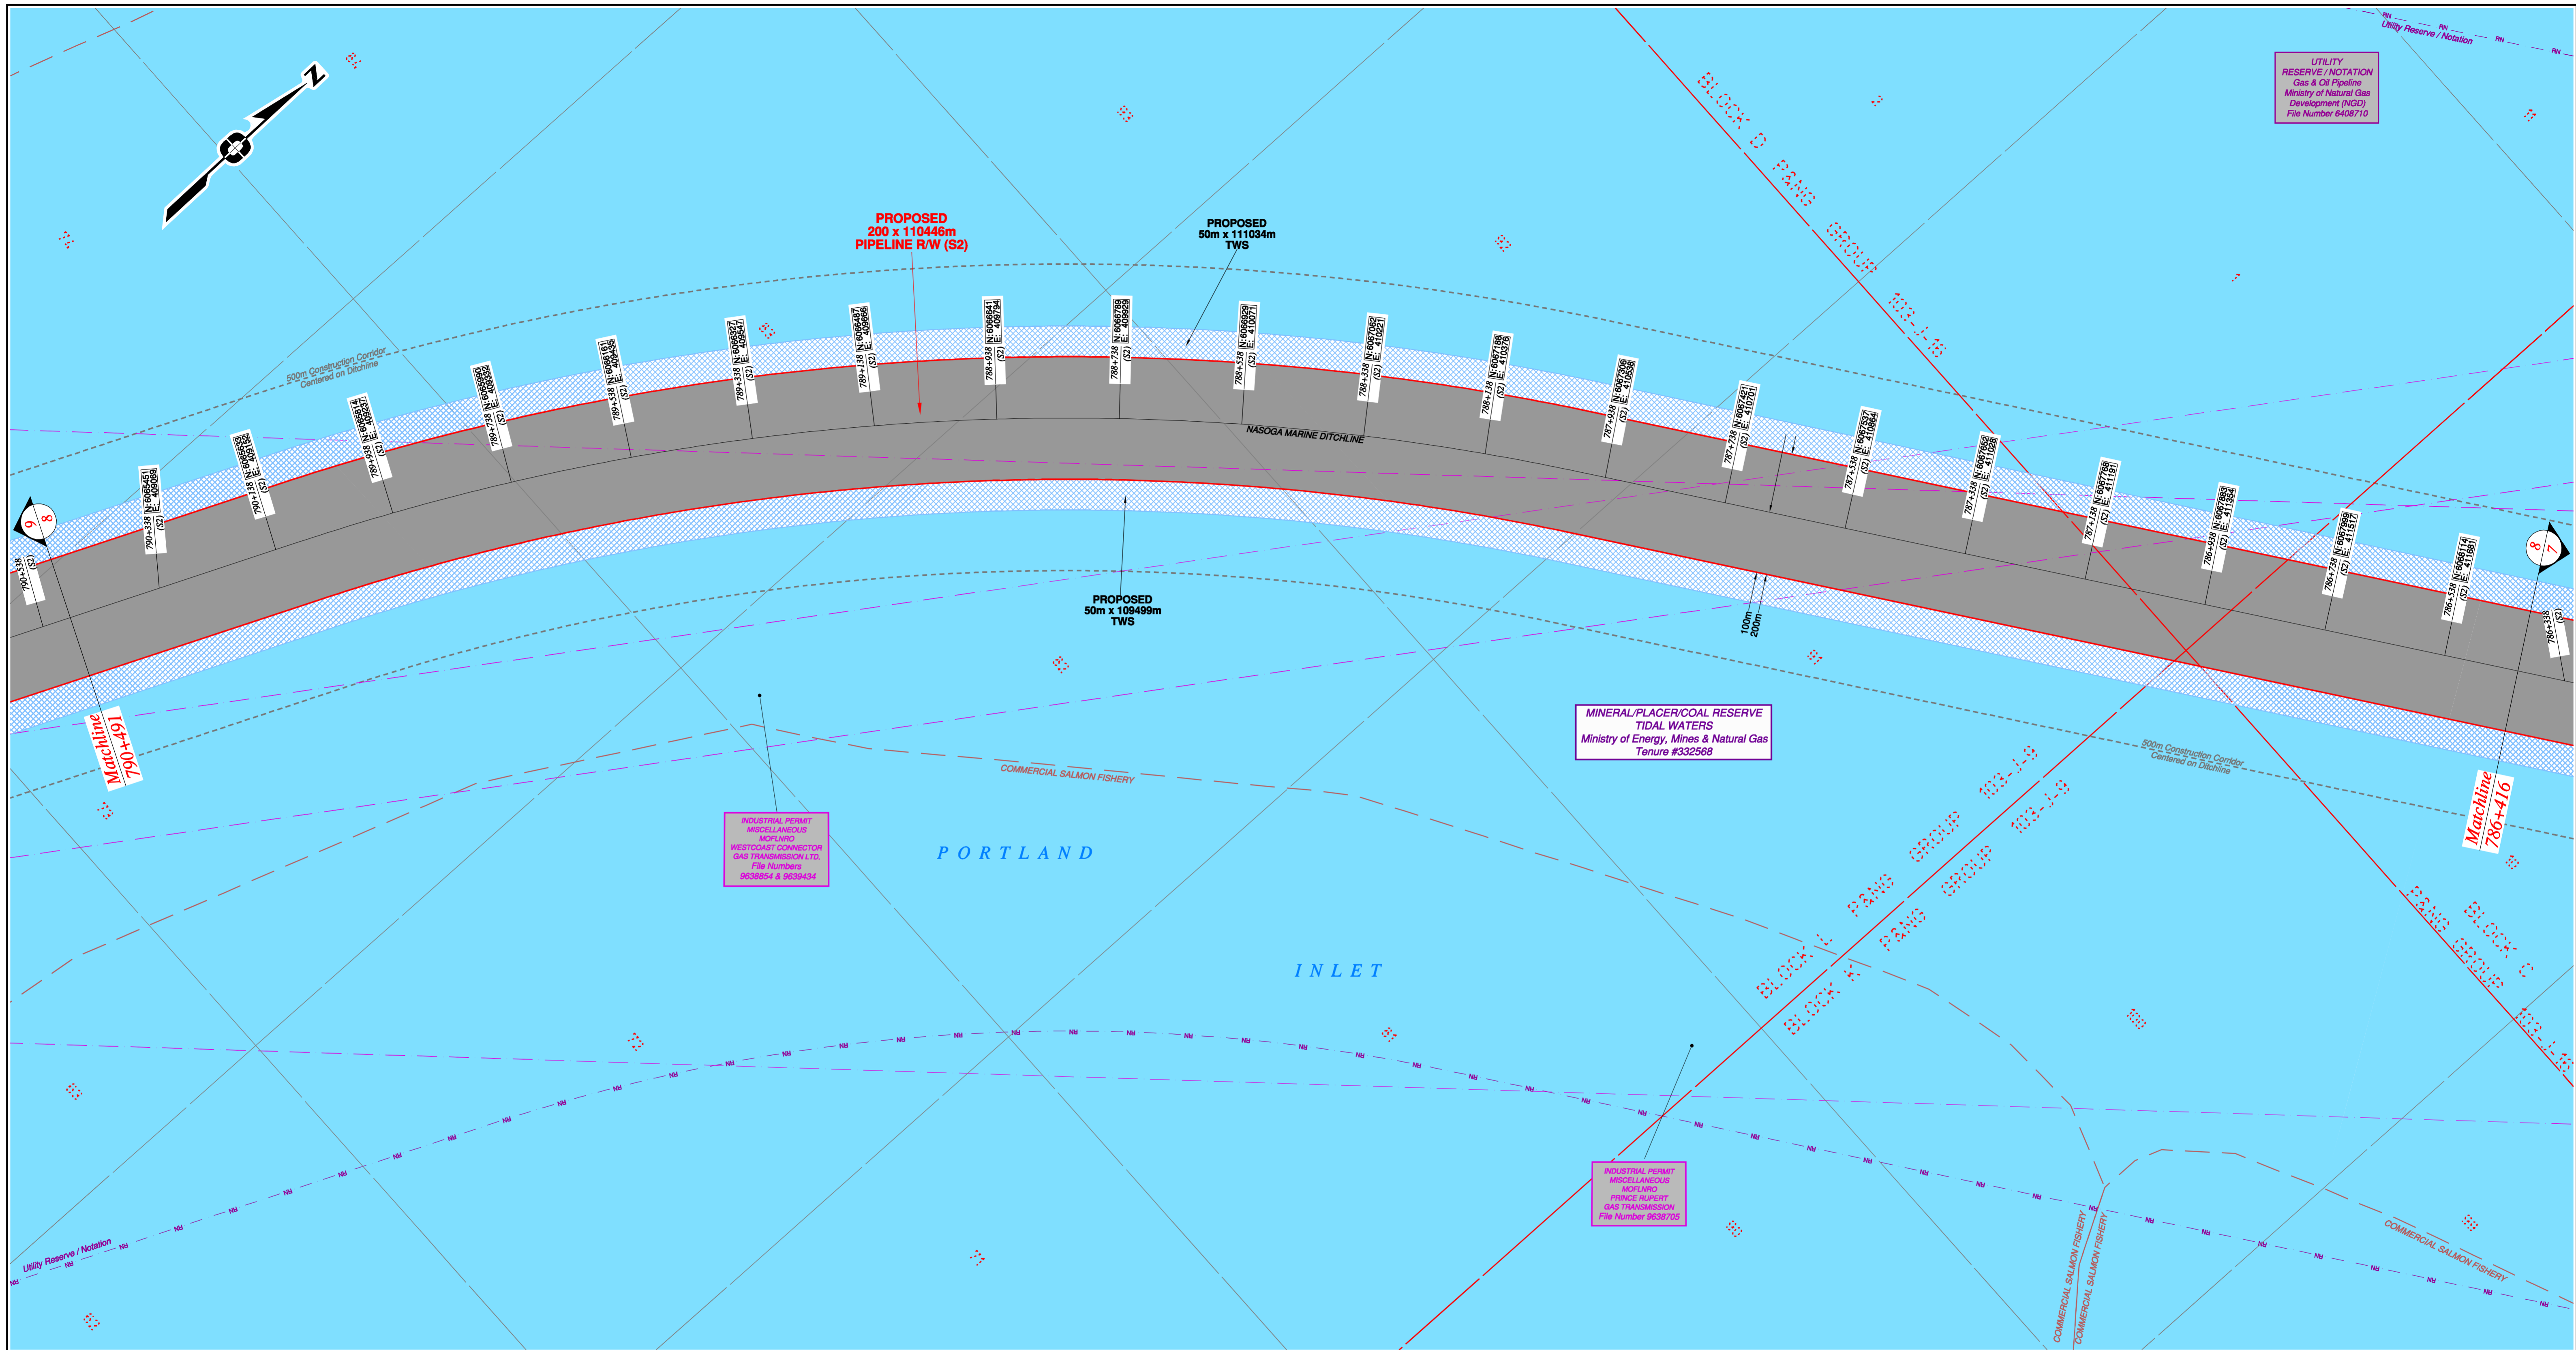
N

PROPOSED
200 x 110446m
PIPELINE R/W (S2)

PROPOSED
50m x 111034m
TWS

UTILITY
RESERVE / NOTATION
Gas & Oil Pipeline
Ministry of Natural Gas
Development (NGD)
File Number 6408710

Utility Reserve / Notation

BLOCK D PANS GROUP 103-I-16

500m Construction Corridor
Centered on Ditchline

790+338 (S2)
790+338 N: 6065451 E: 409689 (S2)
790+138 N: 6065633 E: 409152 (S2)
789+938 N: 6065814 E: 409237 (S2)
789+738 N: 6065992 E: 409326 (S2)
789+538 N: 6066161 E: 409435 (S2)
789+338 N: 6066327 E: 409547 (S2)
789+138 N: 6066487 E: 409668 (S2)
788+938 N: 6066641 E: 409794 (S2)
788+738 N: 6066789 E: 409929 (S2)
788+538 N: 6066929 E: 410071 (S2)
788+338 N: 6067062 E: 410221 (S2)
788+138 N: 6067188 E: 410376 (S2)
787+938 N: 6067306 E: 410538 (S2)
787+738 N: 6067421 E: 410701 (S2)
787+538 N: 6067537 E: 410864 (S2)
787+338 N: 6067652 E: 411028 (S2)
787+138 N: 6067768 E: 411191 (S2)
786+938 N: 6067883 E: 411354 (S2)
786+738 N: 6067999 E: 411517 (S2)
786+538 N: 6068114 E: 411681 (S2)
786+338 (S2)

NASOGA MARINE DITCHLINE

9 8
8 7

PROPOSED
50m x 109499m
TWS

100m
200m

Matchline
790+491

Matchline
786+416

MINERAL/PLACER/COAL RESERVE
TIDAL WATERS
Ministry of Energy, Mines & Natural Gas
Tenure #332568

500m Construction Corridor
Centered on Ditchline

COMMERCIAL SALMON FISHERY

INDUSTRIAL PERMIT
MISCELLANEOUS
MOFLNRO
WESTCOAST CONNECTOR
GAS TRANSMISSION LTD.
File Numbers
9638854 & 9639434

P O R T L A N D

I N L E T

BLOCK L PANS GROUP 103-I-9

BLOCK K PANS GROUP 103-I-9

BLOCK C PANS GROUP 103-I-16

INDUSTRIAL PERMIT
MISCELLANEOUS
MOFLNRO
PRINCE RUPERT
GAS TRANSMISSION
File Number 9638705

Utility Reserve / Notation

COMMERCIAL SALMON FISHERY
COMMERCIAL SALMON FISHERY
COMMERCIAL SALMON FISHERY